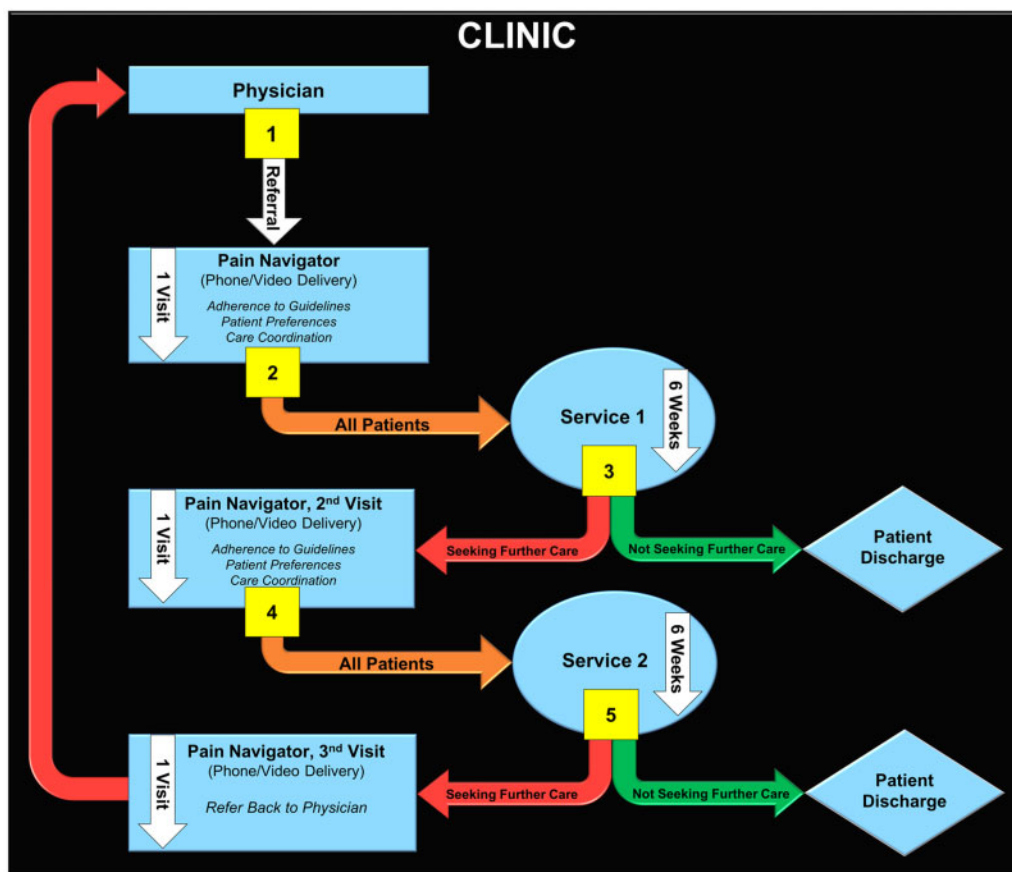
CLINIC

Physician

1

Referral

1 Visit

Pain Navigator
(Phone/Video Delivery)
Adherence to Guidelines
Patient Preferences
Care Coordination

2

All Patients

Service 1

6 Weeks

3

Pain Navigator, 2$^{nd}$ Visit
(Phone/Video Delivery)
Adherence to Guidelines
Patient Preferences
Care Coordination

1 Visit

Seeking Further Care

Not Seeking Further Care

Patient Discharge

4

All Patients

Service 2

6 Weeks

5

Pain Navigator, 3$^{nd}$ Visit
(Phone/Video Delivery)
Refer Back to Physician

1 Visit

Seeking Further Care

Not Seeking Further Care

Patient Discharge